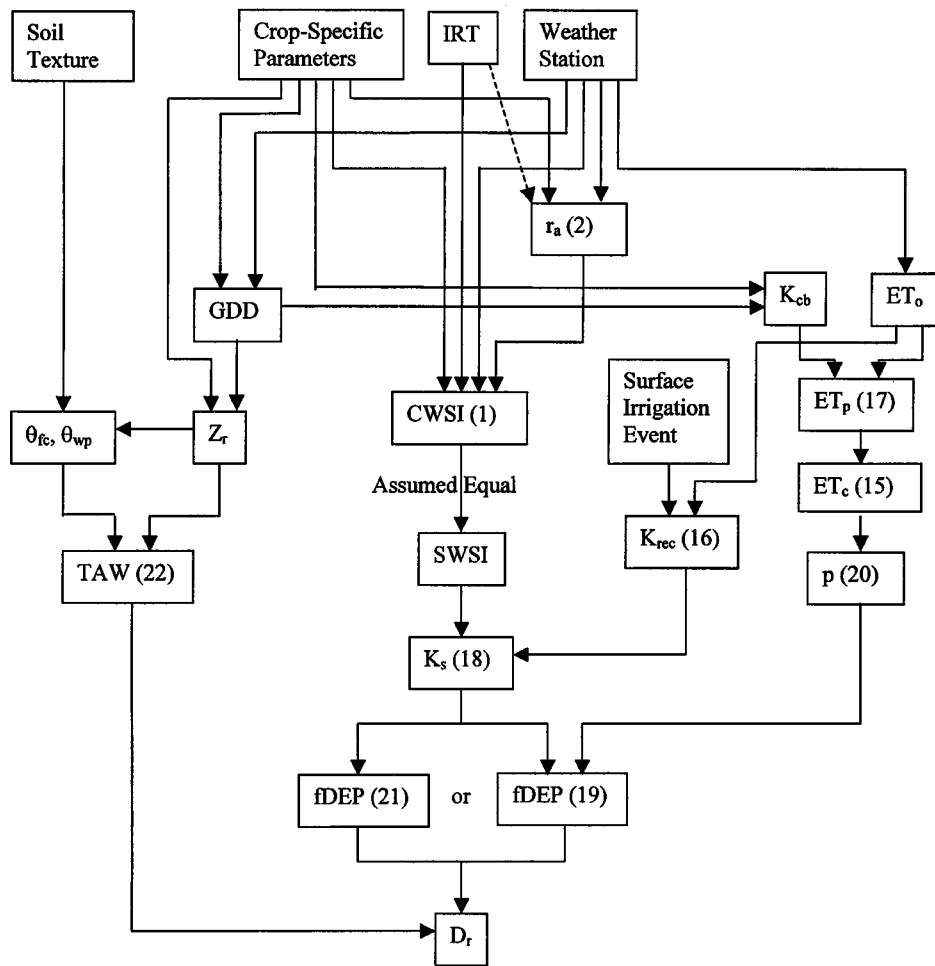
Soil Texture

Crop-Specific Parameters

IRT

Weather Station

$r_a$ (2)

GDD

$K_{cb}$

$ET_o$

Surface Irrigation Event

$ET_p$ (17)

$\theta_{fc}$, $\theta_{wp}$

$Z_r$

CWSI (1)

Assumed Equal

$ET_c$ (15)

$K_{rec}$ (16)

TAW (22)

SWSI

p (20)

$K_s$ (18)

fDEP (21)

or

fDEP (19)

$D_r$